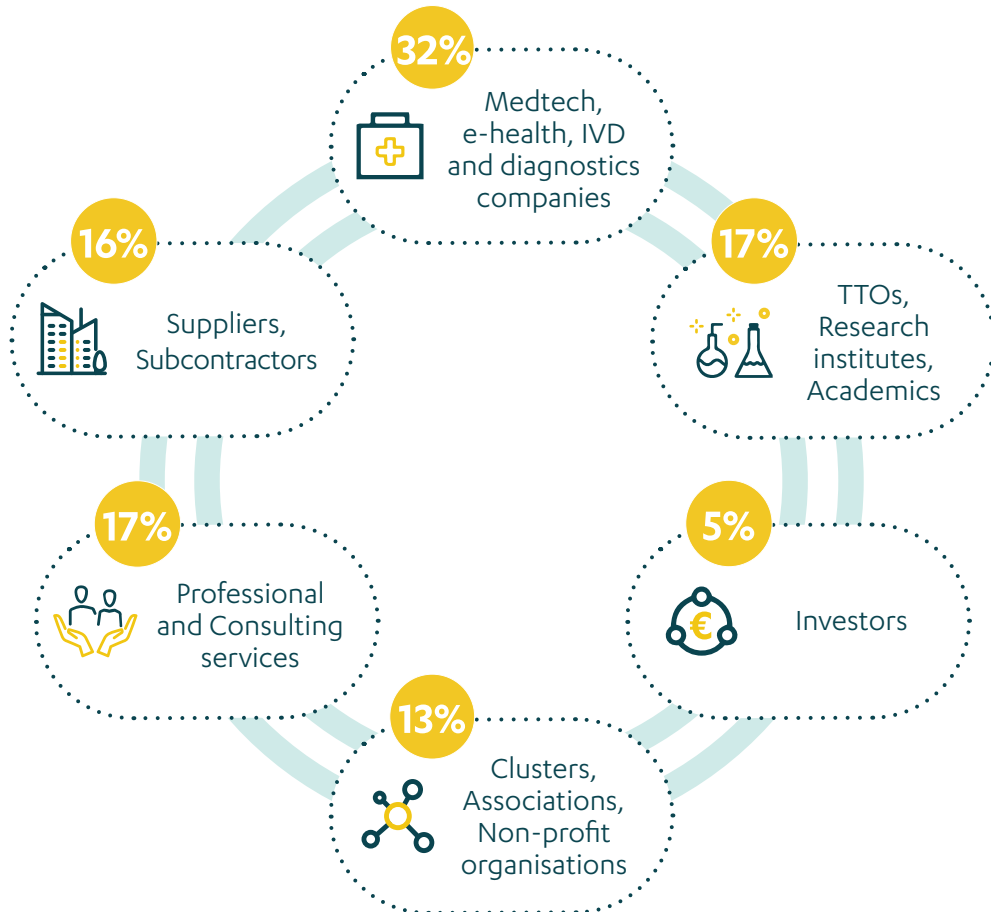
32%
Medtech, e-health, IVD and diagnostics companies

17%
TTOs, Research institutes, Academics

5%
€
Investors

13%
Clusters, Associations, Non-profit organisations

17%
Professional and Consulting services

16%
Suppliers, Subcontractors